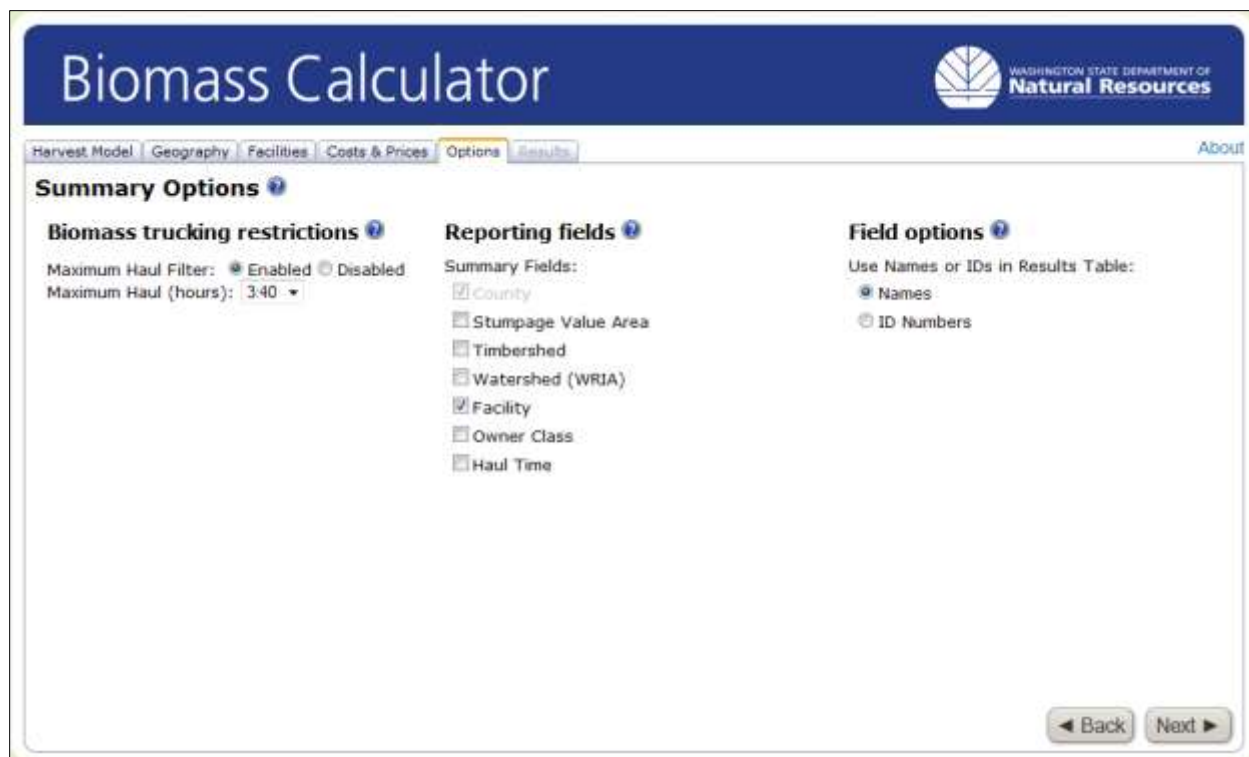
Biomass Calculator

WASHINGTON STATE DEPARTMENT OF
Natural Resources

Harvest Model | Geography | Facilities | Costs & Prices | Options | Results

About

Summary Options

Biomass trucking restrictions

Maximum Haul Filter: Enabled Disabled
Maximum Haul (hours): 3:40

Reporting fields

Summary Fields:
County
Stumpage Value Area
Timbershed
Watershed (WRIA)
Facility
Owner Class
Haul Time

Field options

Use Names or IDs in Results Table:
Names
ID Numbers

◄ Back Next ►